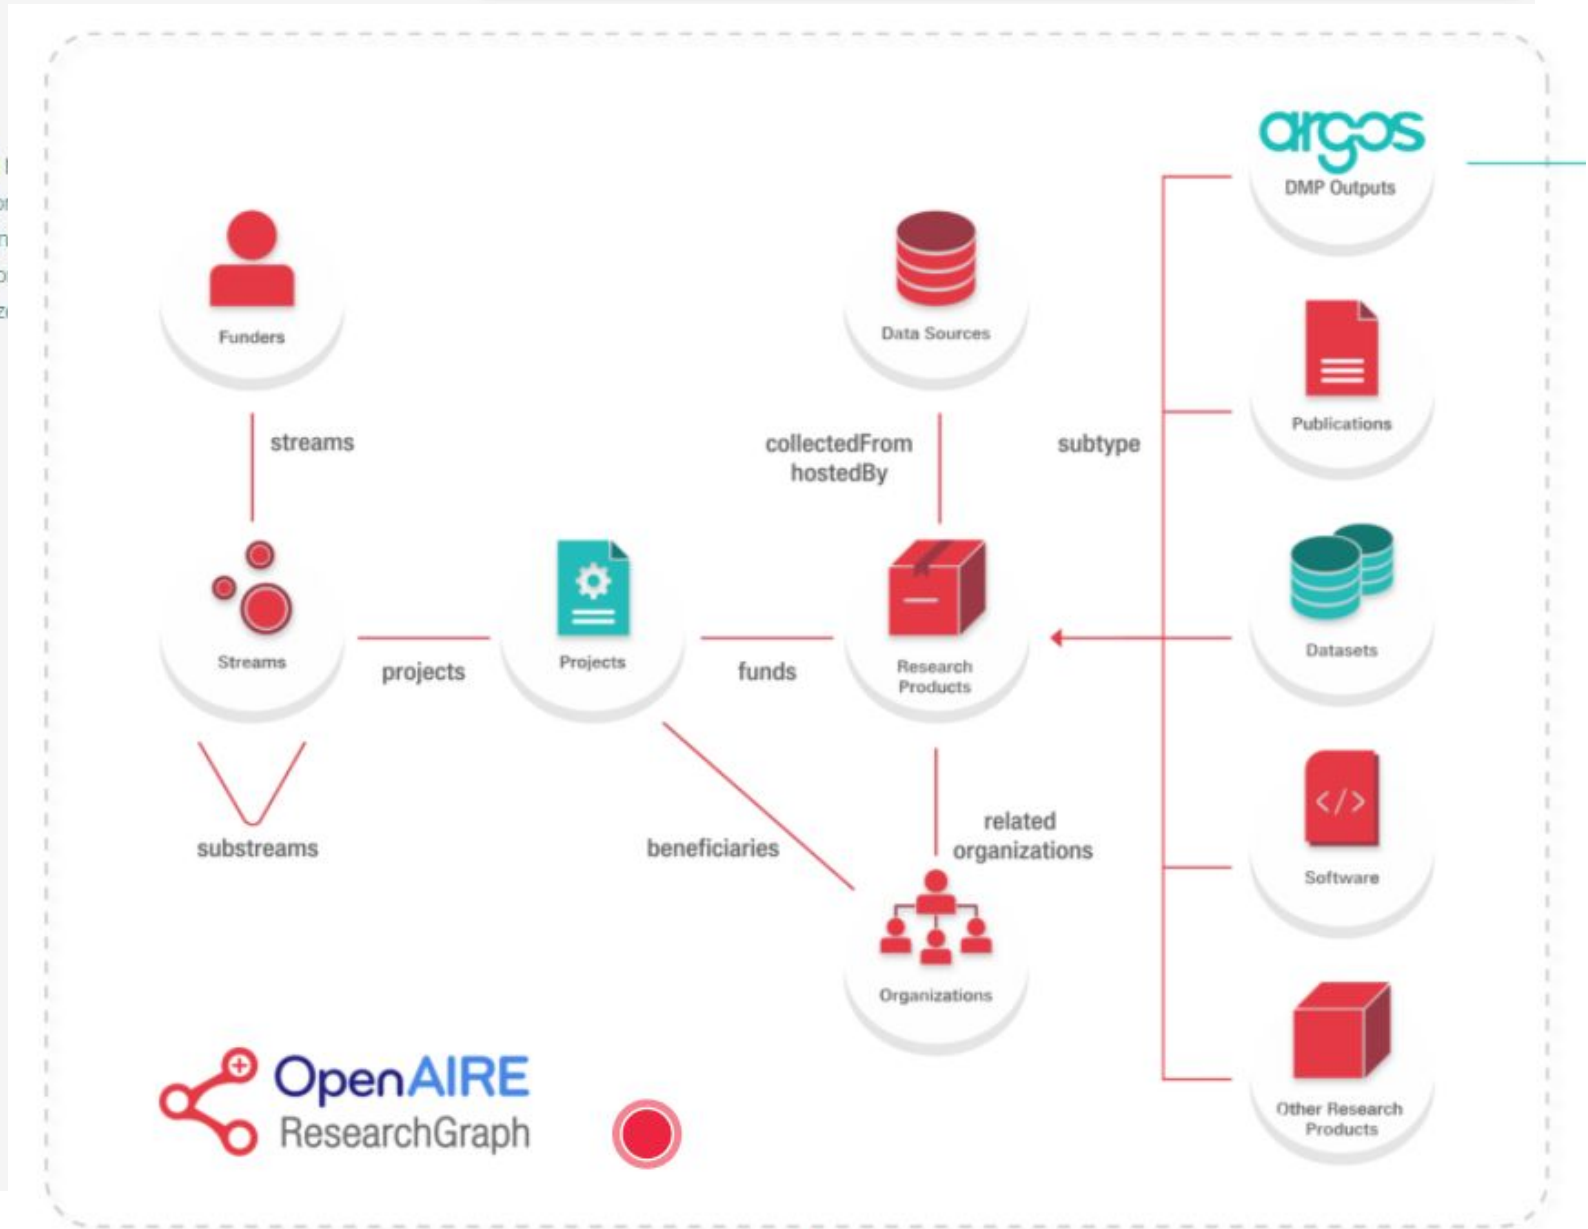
argos
DMP Outputs

Funders

Data Sources

Publications

streams

collectedFrom
hostedBy

subtype

Streams

projects

Projects

funds

Research
Products

Datasets

substreams

beneficiaries

related
organizations

Software

Organizations

OpenAIRE
ResearchGraph

Other Research
Products